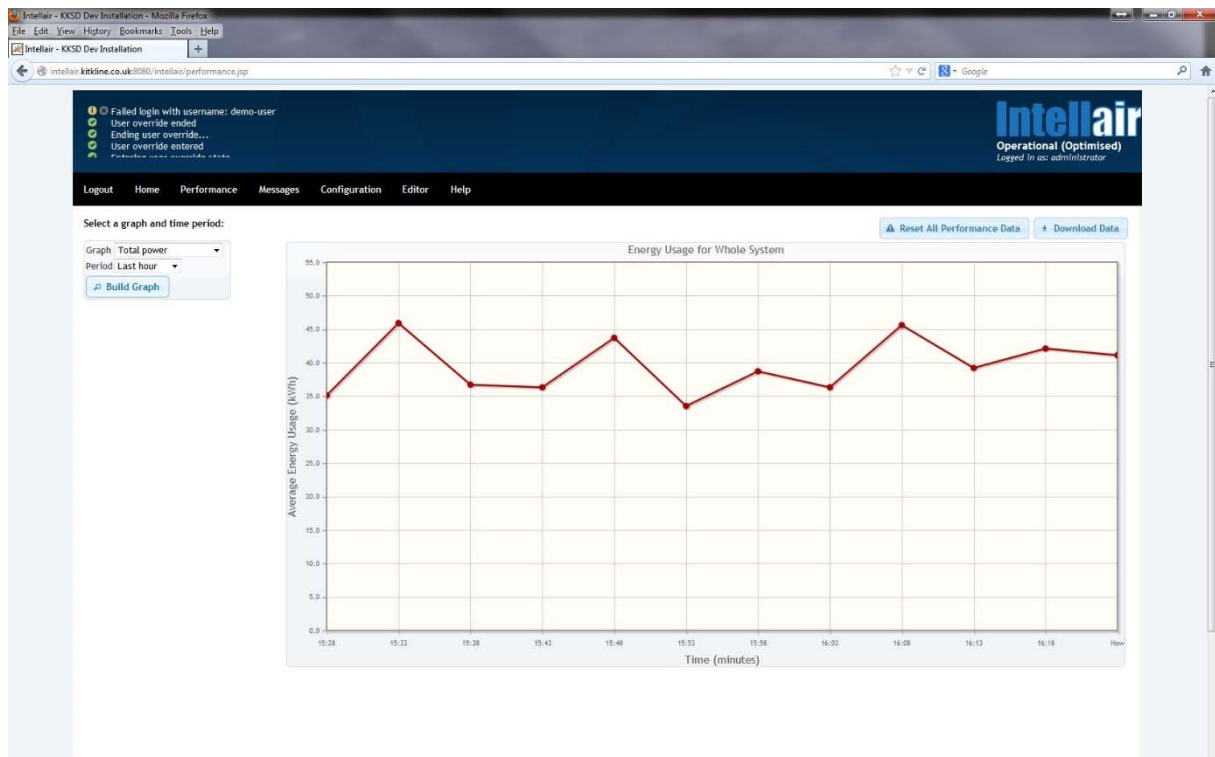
Intellair - KKSD Dev Installation - Mozilla Firefox
File Edit View History Bookmarks Tools Help
Intellair - KKSD Dev Installation
intellair.kitkline.co.uk:8080/intellair/performance.jsp
Google

Failed login with username: demo-user
User override ended
Ending user override...
User override entered
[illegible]

Intellair
Operational (Optimised)
Logged in as: administrator

Logout Home Performance Messages Configuration Editor Help

Select a graph and time period:

Graph Total power
Period Last hour
Build Graph

Reset All Performance Data
Download Data

Energy Usage for Whole System

Average Energy Usage (kWh)
55.0
50.0
45.0
40.0
35.0
30.0
25.0
20.0
15.0
10.0
5.0
0.0

15:28 15:33 15:38 15:43 15:48 15:53 15:58 16:03 16:08 16:13 16:18 Now
Time (minutes)